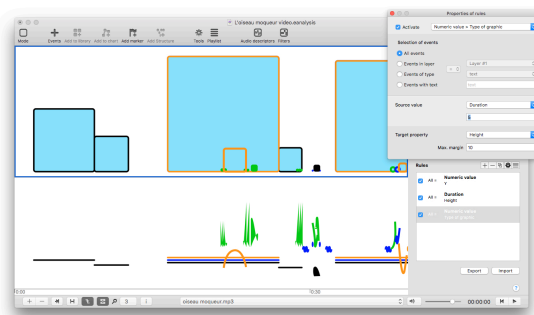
L'oiseau moqueur videoanalysis

Mode Events Add to library Add to chart Add marker Add Structure Tools Playlist Audio descriptors Filters

Properties of rules

Activate Numeric value > Type of graphic

Selection of events

All events

Events in layer Layer #1

Events of type text

Events with text

Source value Duration

Target property Height

Max. margin 10

Rules

All Numeric value Y

All Duration Height

All Numeric value Type of graphic

Export Import

0:00 10:30

oiseau moqueur.mp3

00:00:00